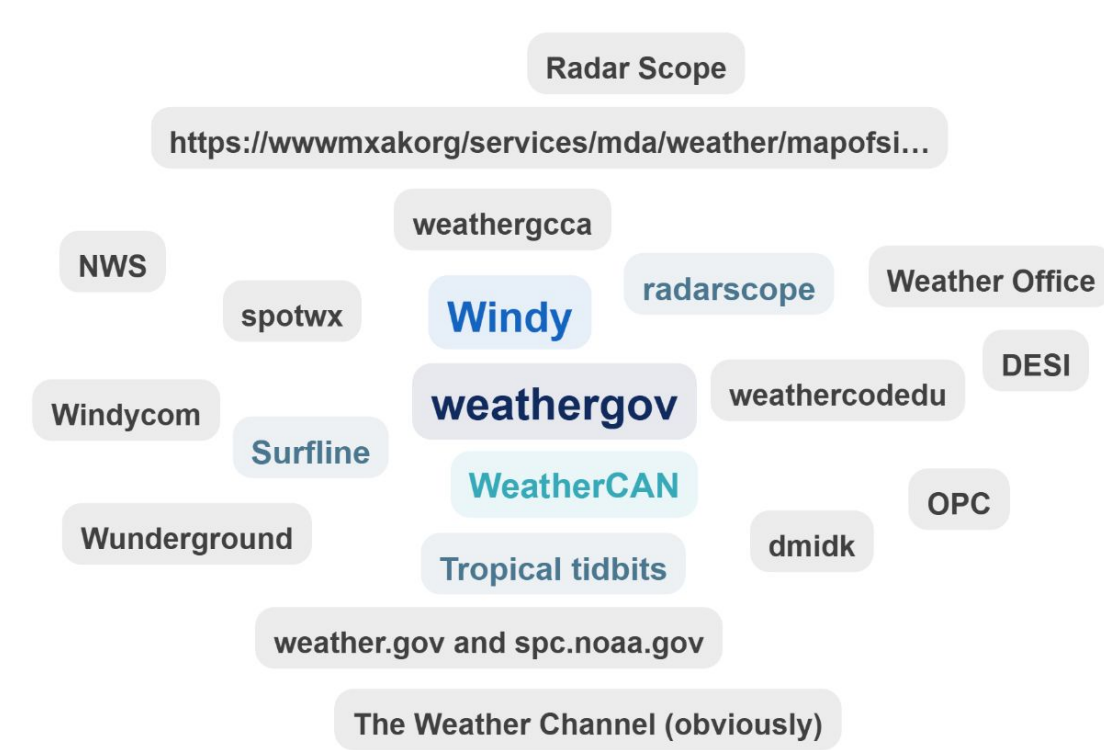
Radar Scope

https://wwwmxakorg/services/mda/weather/mapofsi…

weathergcca

NWS

radarscope

Weather Office

spotwx

Windy

DESI

weathergov

weathercodedu

Windycom

Surfline

WeatherCAN

OPC

Wunderground

dmidk

Tropical tidbits

weather.gov and spc.noaa.gov

The Weather Channel (obviously)